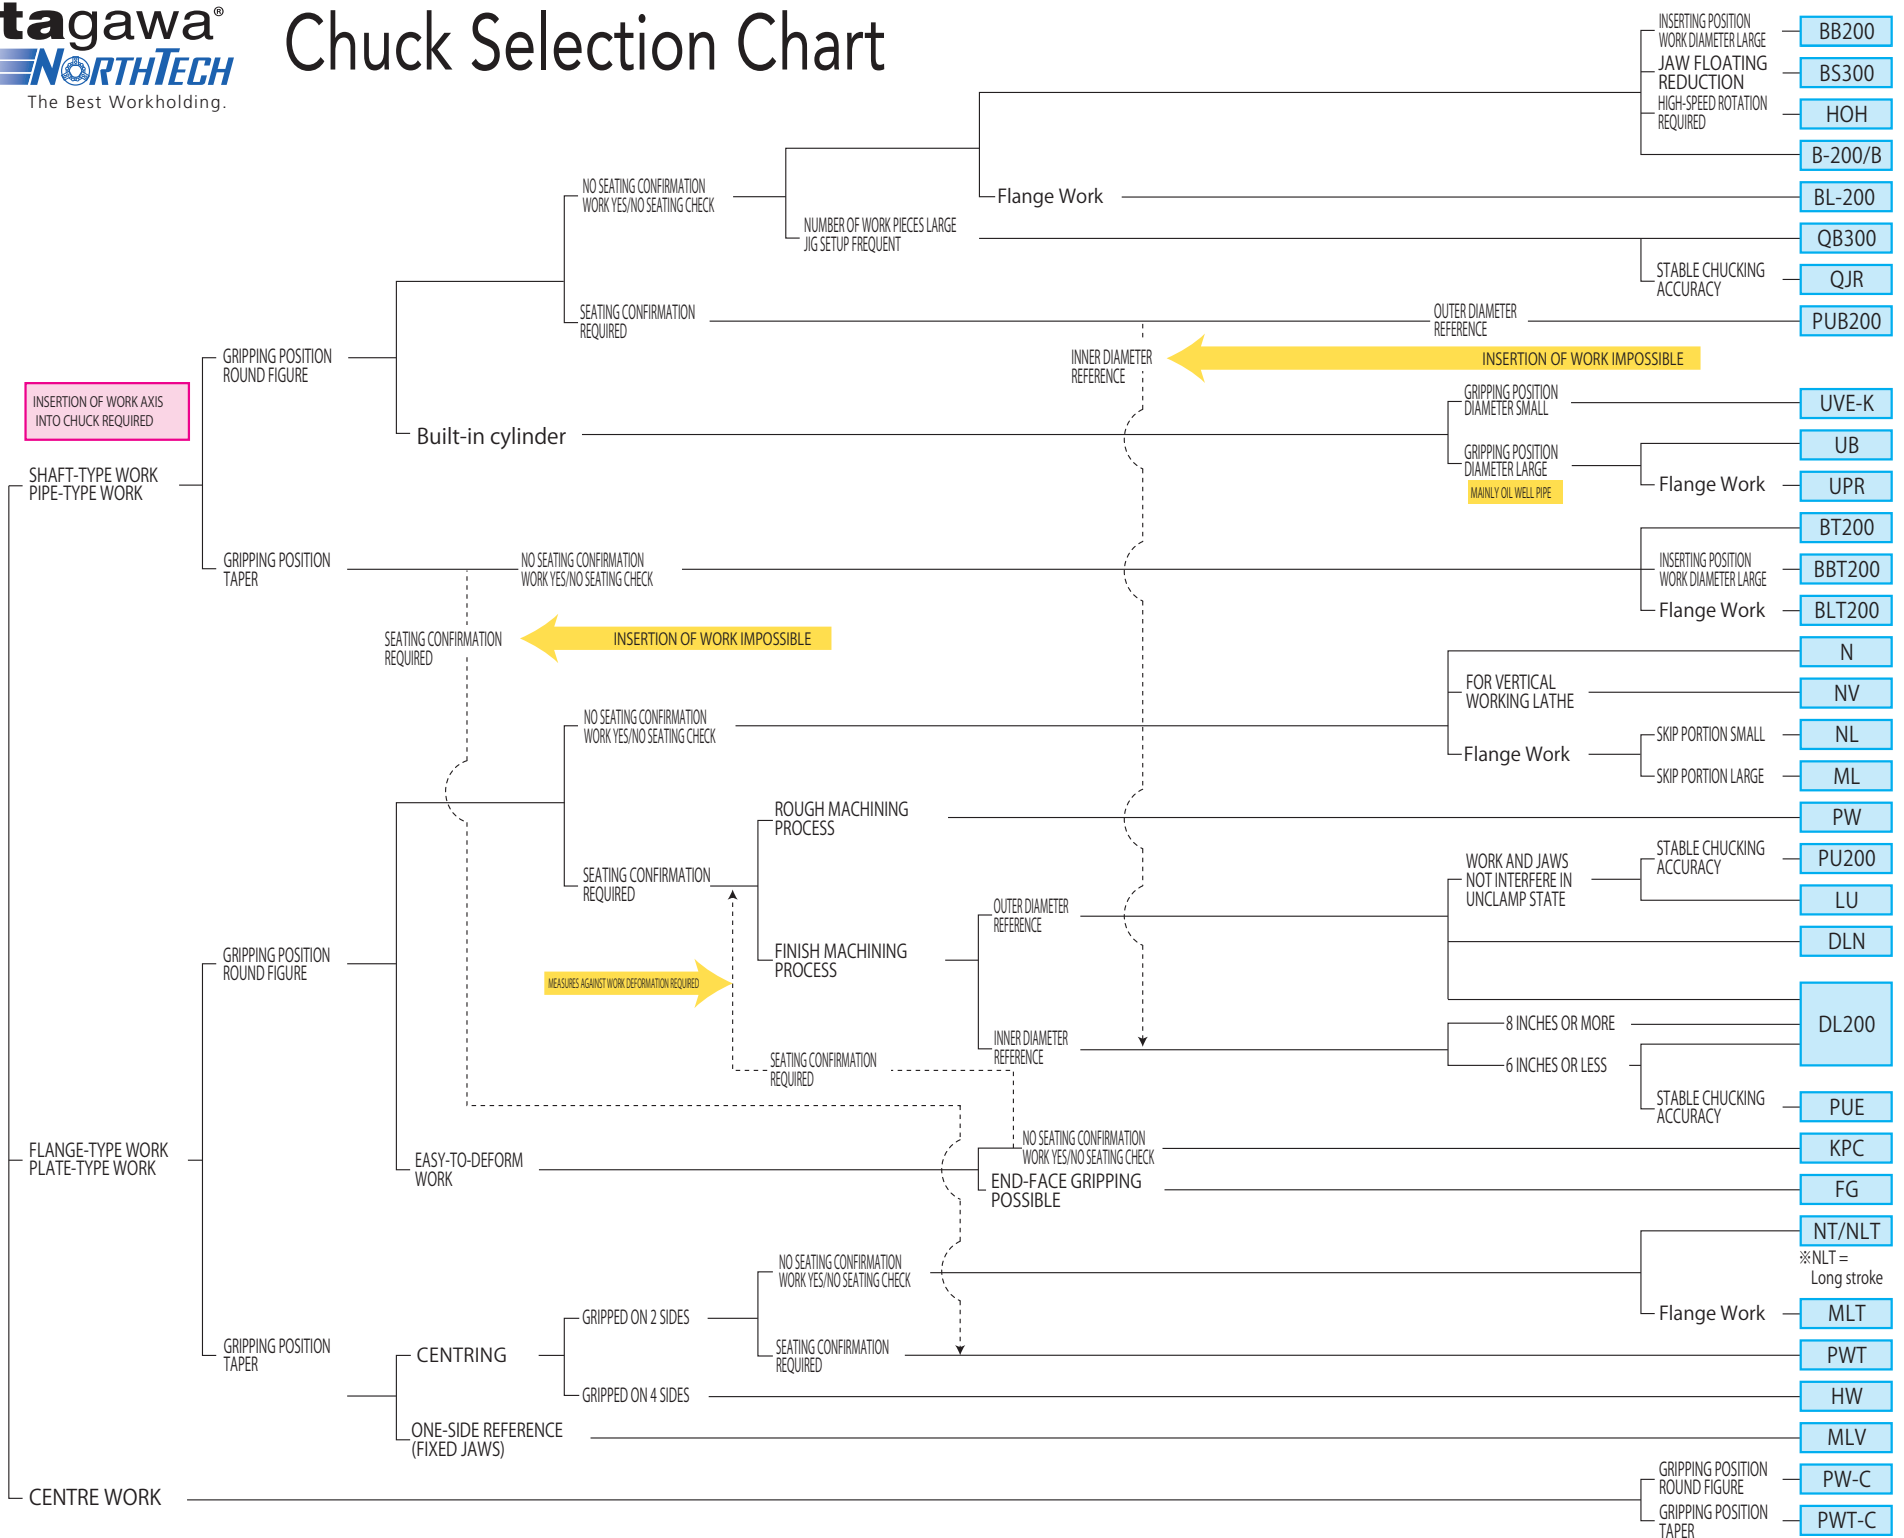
tagawa®
NORTHTECH
The Best Workholding.

Chuck Selection Chart

INSERTION OF WORK AXIS INTO CHUCK REQUIRED

SHAFT-TYPE WORK
PIPE-TYPE WORK

GRIPPING POSITION
ROUND FIGURE

NO SEATING CONFIRMATION
WORK YES/NO SEATING CHECK

NUMBER OF WORK PIECES LARGE
JIG SETUP FREQUENT

Flange Work

INSERTING POSITION
WORK DIAMETER LARGE

JAW FLOATING
REDUCTION

HIGH-SPEED ROTATION
REQUIRED

BB200
BS300
HOH
B-200/B
BL-200
QB300

STABLE CHUCKING
ACCURACY

QJR

SEATING CONFIRMATION
REQUIRED

OUTER DIAMETER
REFERENCE

PUB200

INNER DIAMETER
REFERENCE

INSERTION OF WORK IMPOSSIBLE

Built-in cylinder

GRIPPING POSITION
DIAMETER SMALL

UVE-K

GRIPPING POSITION
DIAMETER LARGE

MAINLY OIL WELL PIPE

UB
Flange Work
UPR

GRIPPING POSITION
TAPER

NO SEATING CONFIRMATION
WORK YES/NO SEATING CHECK

BT200

INSERTING POSITION
WORK DIAMETER LARGE

BBT200
Flange Work
BLT200

SEATING CONFIRMATION
REQUIRED

INSERTION OF WORK IMPOSSIBLE

N
FOR VERTICAL
WORKING LATHE
NV

NO SEATING CONFIRMATION
WORK YES/NO SEATING CHECK

Flange Work
SKIP PORTION SMALL
NL
SKIP PORTION LARGE
ML

ROUGH MACHINING
PROCESS

PW

SEATING CONFIRMATION
REQUIRED

WORK AND JAWS
NOT INTERFERE IN
UNCLAMP STATE

STABLE CHUCKING
ACCURACY

PU200

OUTER DIAMETER
REFERENCE

LU

FINISH MACHINING
PROCESS

DLN

MEASURES AGAINST WORK DEFORMATION REQUIRED

GRIPPING POSITION
ROUND FIGURE

DL200

8 INCHES OR MORE

INNER DIAMETER
REFERENCE

6 INCHES OR LESS

SEATING CONFIRMATION
REQUIRED

STABLE CHUCKING
ACCURACY

PUE

NO SEATING CONFIRMATION
WORK YES/NO SEATING CHECK

KPC

FLANGE-TYPE WORK
PLATE-TYPE WORK

EASY-TO-DEFORM
WORK

END-FACE GRIPPING
POSSIBLE

FG

NT/NLT
※NLT =
Long stroke

NO SEATING CONFIRMATION
WORK YES/NO SEATING CHECK

GRIPPED ON 2 SIDES

Flange Work
MLT

SEATING CONFIRMATION
REQUIRED

PWT

GRIPPING POSITION
TAPER

CENTRING

GRIPPED ON 4 SIDES

HW

ONE-SIDE REFERENCE
(FIXED JAWS)

MLV

CENTRE WORK

GRIPPING POSITION
ROUND FIGURE

PW-C

GRIPPING POSITION
TAPER

PWT-C